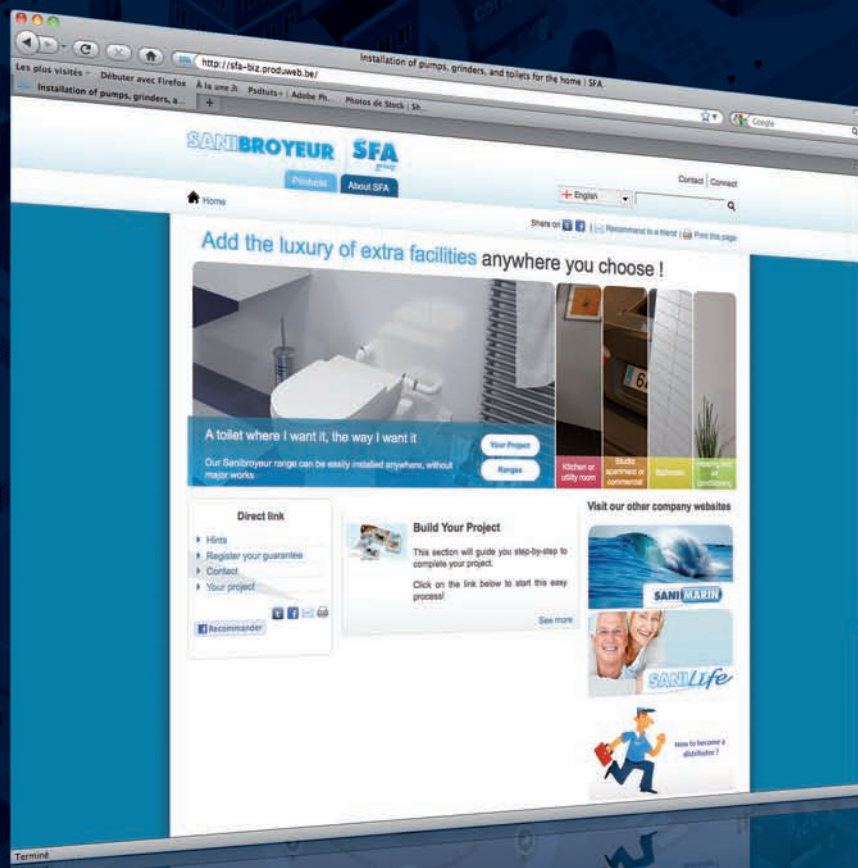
Installation of pumps, grinders, and toilets for the home | SFA

http://sfa-biz.produweb.be/

Les plus visités Débuter avec Firefox À la une Psdtuts Adobe Ph... Photos de Stock | Sh...

Installation of pumps, grinders, a...

Google

SANIBROYEUR SFA group

Products About SFA

Contact Connect

English

Home

Share on | Recommend to a friend | Print this page

Add the luxury of extra facilities anywhere you choose !

A toilet where I want it, the way I want it

Our Sanibroyeur range can be easily installed anywhere, without major works

Your Project

Ranges

Kitchen or utility room

Studio apartment or commercial

Bathroom

Heating and air conditioning

Direct link

Hints

Register your guarantee

Contact

Your project

Recommander

Build Your Project

This section will guide you step-by-step to complete your project.

Click on the link below to start this easy process!

See more

Visit our other company websites

SANI MARIN

SANI Life

How to become a distributor ?

Terminé